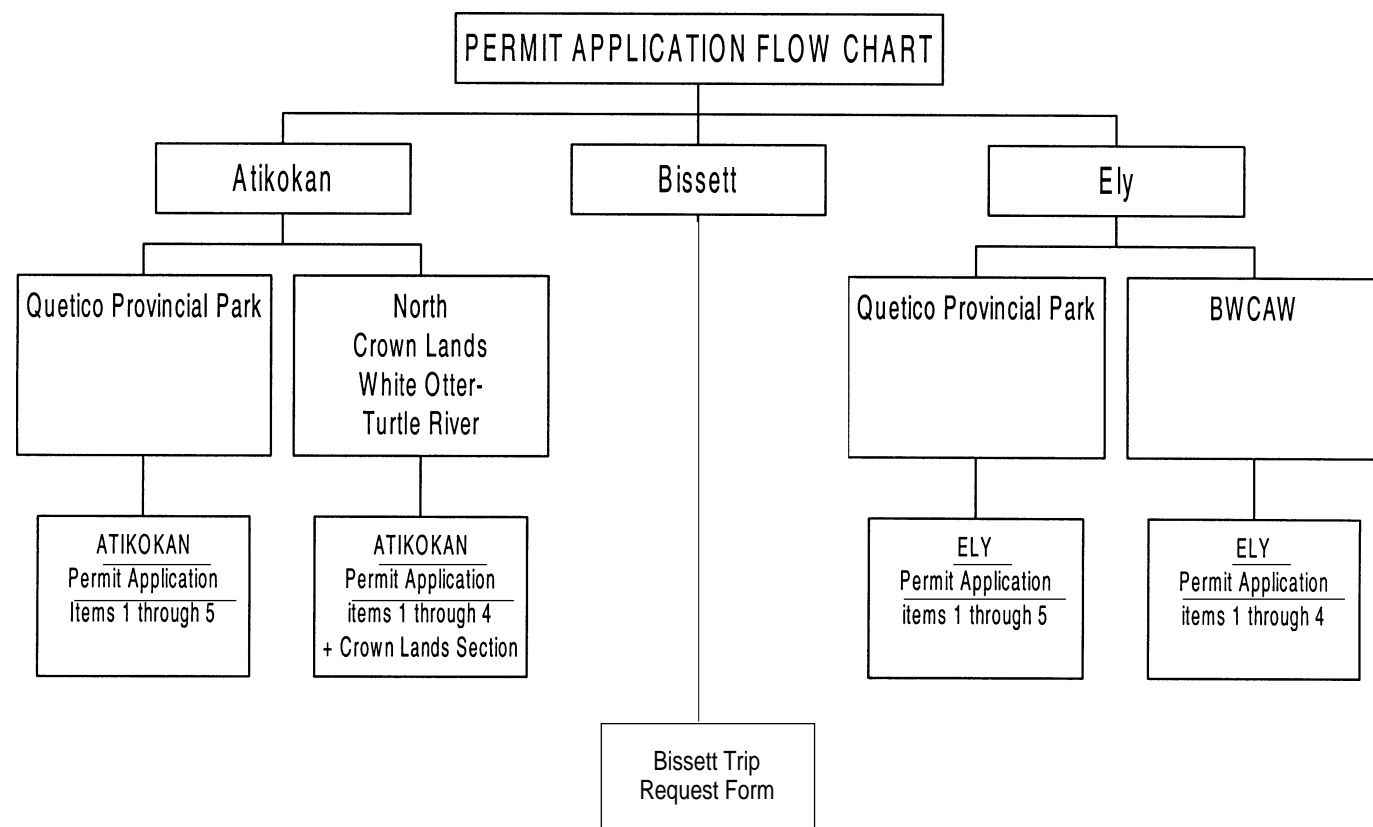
PERMIT APPLICATION FLOW CHART

Atikokan

Bissett

Ely

Quetico Provincial Park

North Crown Lands White Otter-Turtle River

Quetico Provincial Park

BWCAW

ATIKOKAN
Permit Application
Items 1 through 5

ATIKOKAN
Permit Application
items 1 through 4
+ Crown Lands Section

ELY
Permit Application
items 1 through 5

ELY
Permit Application
items 1 through 4

Bissett Trip Request Form